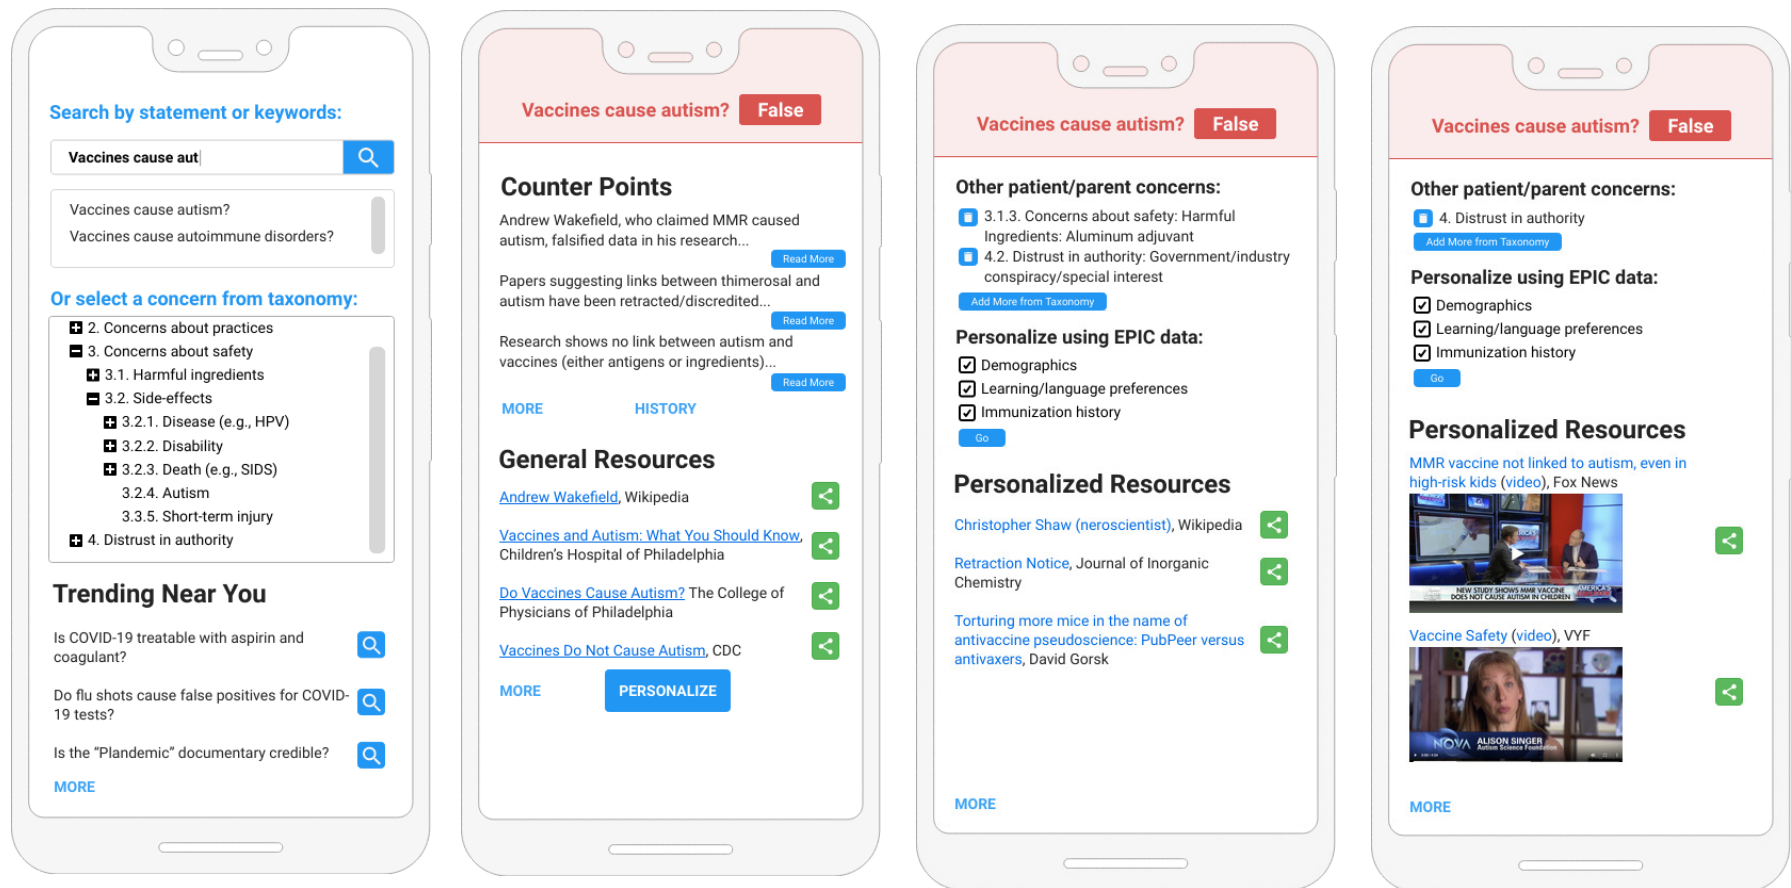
Search by statement or keywords:

Vaccines cause aut

Vaccines cause autism?
Vaccines cause autoimmune disorders?

Or select a concern from taxonomy:

2. Concerns about practices
3. Concerns about safety
3.1. Harmful ingredients
3.2. Side-effects
3.2.1. Disease (e.g., HPV)
3.2.2. Disability
3.2.3. Death (e.g., SIDS)
3.2.4. Autism
3.3.5. Short-term injury
4. Distrust in authority

Trending Near You

Is COVID-19 treatable with aspirin and coagulant?

Do flu shots cause false positives for COVID-19 tests?

Is the "Plandemic" documentary credible?

MORE

Vaccines cause autism? False

Counter Points

Andrew Wakefield, who claimed MMR caused autism, falsified data in his research...
Read More

Papers suggesting links between thimerosal and autism have been retracted/discredited...
Read More

Research shows no link between autism and vaccines (either antigens or ingredients)...
Read More

MORE HISTORY

General Resources

Andrew Wakefield, Wikipedia

Vaccines and Autism: What You Should Know, Children's Hospital of Philadelphia

Do Vaccines Cause Autism? The College of Physicians of Philadelphia

Vaccines Do Not Cause Autism, CDC

MORE PERSONALIZE

Vaccines cause autism? False

Other patient/parent concerns:
3.1.3. Concerns about safety: Harmful Ingredients: Aluminum adjuvant
4.2. Distrust in authority: Government/industry conspiracy/special interest
Add More from Taxonomy

Personalize using EPIC data:
Demographics
Learning/language preferences
Immunization history
Go

Personalized Resources

Christopher Shaw (neroscientist), Wikipedia

Retraction Notice, Journal of Inorganic Chemistry

Torturing more mice in the name of antivaccine pseudoscience: PubPeer versus antivaxers, David Gorsk

MORE

Vaccines cause autism? False

Other patient/parent concerns:
4. Distrust in authority
Add More from Taxonomy

Personalize using EPIC data:
Demographics
Learning/language preferences
Immunization history
Go

Personalized Resources

MMR vaccine not linked to autism, even in high-risk kids (video), Fox News

NEW STUDY SHOWS MMR VACCINE DOES NOT CAUSE AUTISM IN CHILDREN

Vaccine Safety (video), VYF

NOVA ALISON SINGER Autism Science Foundation

MORE